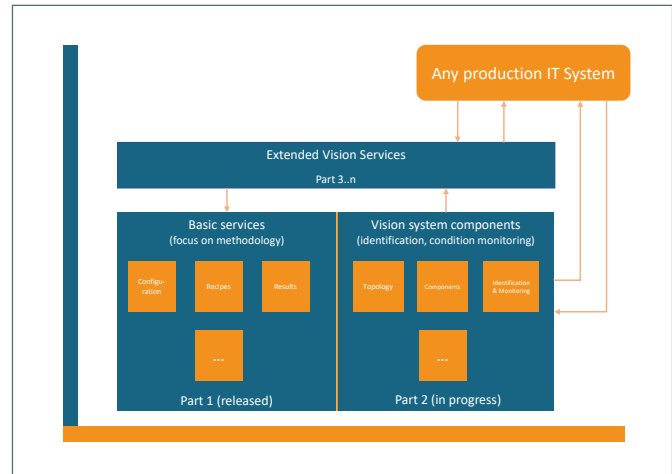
Any production IT System

Extended Vision Services

Part 3..n

Basic services
(focus on methodology)

Configuration

Recipes

Results

...

Part 1 (released)

Vision system components
(identification, condition monitoring)

Topology

Components

Identification & Monitoring

...

Part 2 (in progress)